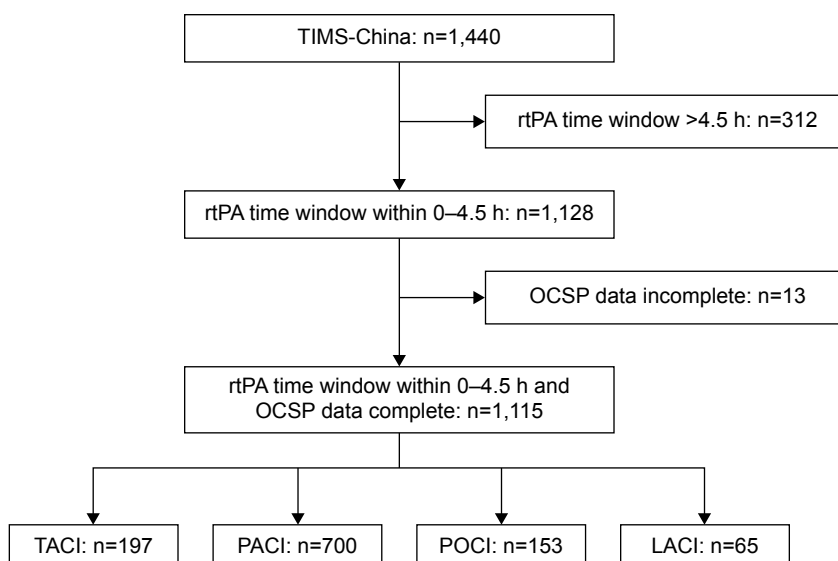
TIMS-China: n=1,440

rtPA time window >4.5 h: n=312

rtPA time window within 0–4.5 h: n=1,128

OCSP data incomplete: n=13

rtPA time window within 0–4.5 h and OCSP data complete: n=1,115

TACI: n=197

PACI: n=700

POCI: n=153

LACI: n=65